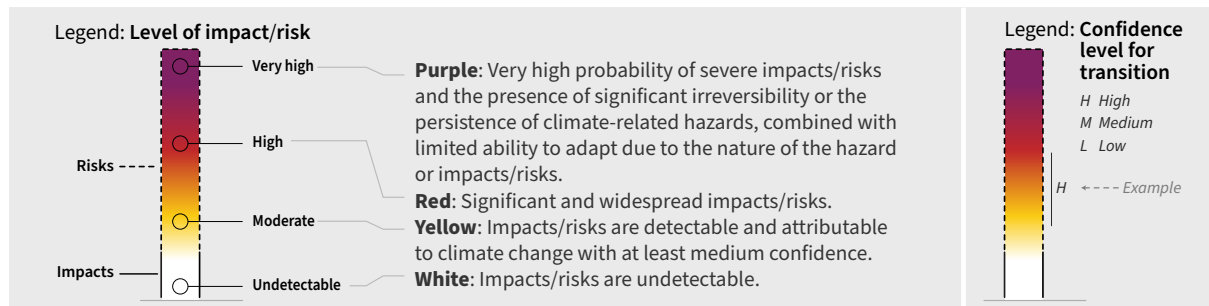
Legend: **Level of impact/risk**

Very high

High

Risks

Moderate

Impacts

Undetectable

**Purple**: Very high probability of severe impacts/risks and the presence of significant irreversibility or the persistence of climate-related hazards, combined with limited ability to adapt due to the nature of the hazard or impacts/risks.

**Red**: Significant and widespread impacts/risks.

**Yellow**: Impacts/risks are detectable and attributable to climate change with at least medium confidence.

**White**: Impacts/risks are undetectable.

Legend: **Confidence level for transition**

*H High*

*M Medium*

*L Low*

*H* *Example*